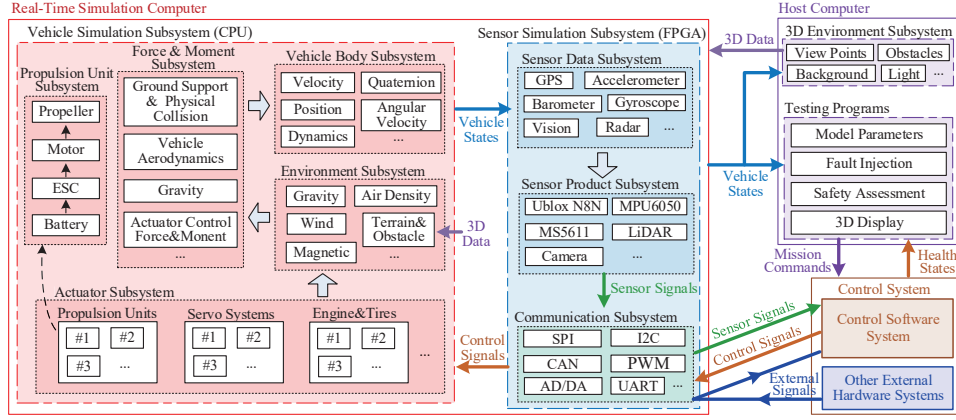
Real-Time Simulation Computer

Vehicle Simulation Subsystem (CPU)

Propulsion Unit Subsystem

Propeller

Motor

ESC

Battery

Force & Moment Subsystem

Ground Support & Physical Collision

Vehicle Aerodynamics

Gravity

Actuator Control Force&Monent

...

Vehicle Body Subsystem

Velocity

Quaternion

Position

Angular Velocity

Dynamics

...

Environment Subsystem

Gravity

Air Density

Wind

Terrain& Obstacle

Magnetic

...

3D Data

Actuator Subsystem

Propulsion Units

#1 #2

#3 ...

Servo Systems

#1 #2

#3 ...

Engine&Tires

#1 #2

#3 ...

...

Sensor Simulation Subsystem (FPGA)

Vehicle States

Sensor Data Subsystem

GPS

Accelerometer

Barometer

Gyroscope

Vision

Radar

...

Sensor Product Subsystem

Ublox N8N

MPU6050

MS5611

LiDAR

Camera

...

Sensor Signals

Communication Subsystem

SPI

I2C

CAN

PWM

AD/DA

UART

...

Control Signals

3D Data

Host Computer

3D Environment Subsystem

View Points

Obstacles

Background

Light

...

Testing Programs

Model Parameters

Fault Injection

Safety Assessment

3D Display

Vehicle States

Mission Commands

Health States

Control System

Control Software System

Other External Hardware Systems

Sensor Signals

Control Signals

External Signals